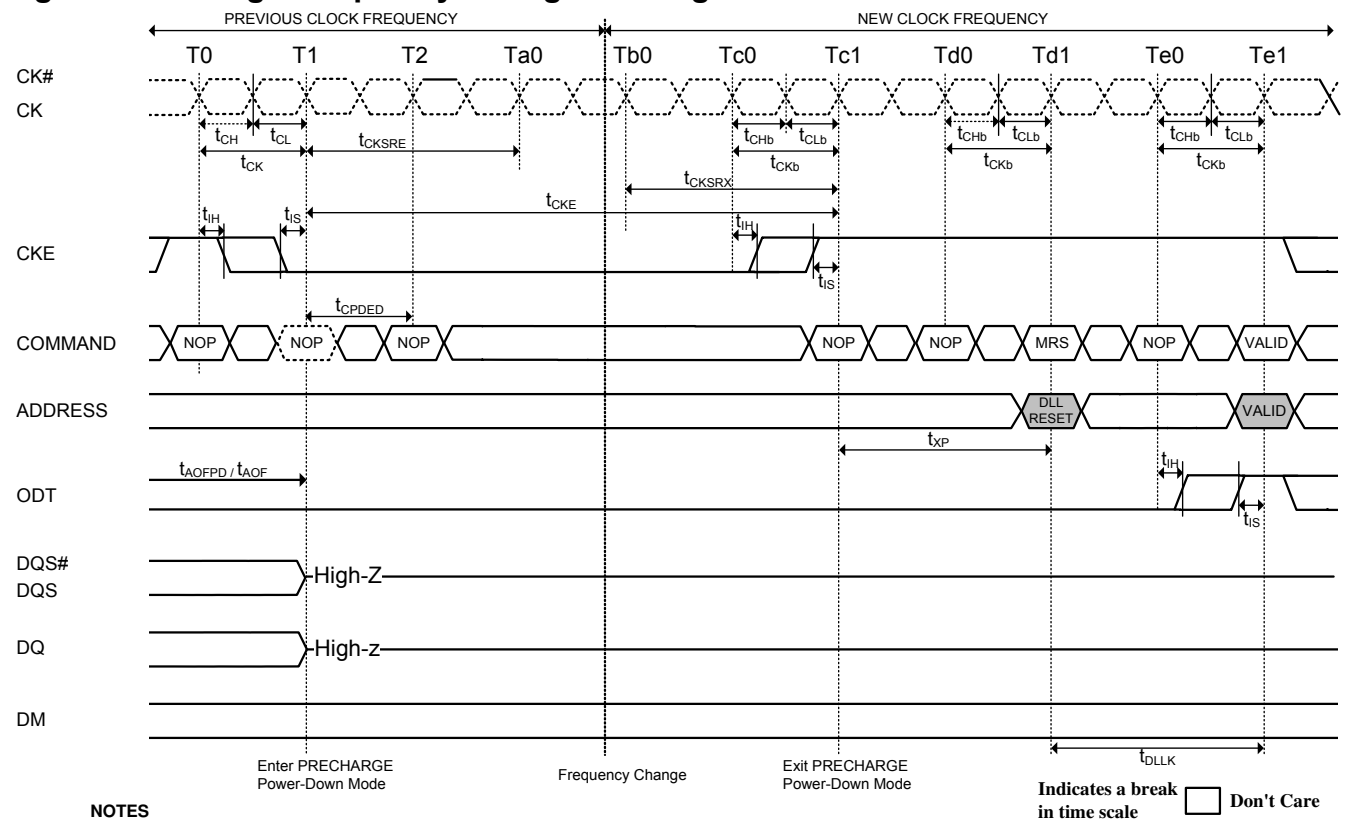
PREVIOUS CLOCK FREQUENCY

NEW CLOCK FREQUENCY

T0 T1 T2 Ta0 Tb0 Tc0 Tc1 Td0 Td1 Te0 Te1

CK#

CK

$t_{CH}$ $t_{CL}$ $t_{CKSRE}$ $t_{CHb}$ $t_{CLb}$ $t_{CHb}$ $t_{CLb}$ $t_{CHb}$ $t_{CLb}$

$t_{CK}$ $t_{CKb}$ $t_{CKb}$ $t_{CKb}$

$t_{CKSRX}$

$t_{IH}$ $t_{IS}$ $t_{CKE}$

$t_{IH}$

CKE

$t_{IS}$

$t_{CPDED}$

COMMAND

NOP NOP NOP NOP NOP MRS NOP VALID

ADDRESS

DLL RESET

VALID

$t_{XP}$

$t_{AOFPD}$ / $t_{AOF}$

$t_{IH}$

ODT

$t_{IS}$

DQS#

DQS

High-Z

DQ

High-z

DM

$t_{DLLK}$

Enter PRECHARGE Power-Down Mode

Frequency Change

Exit PRECHARGE Power-Down Mode

Indicates a break in time scale

Don't Care

NOTES